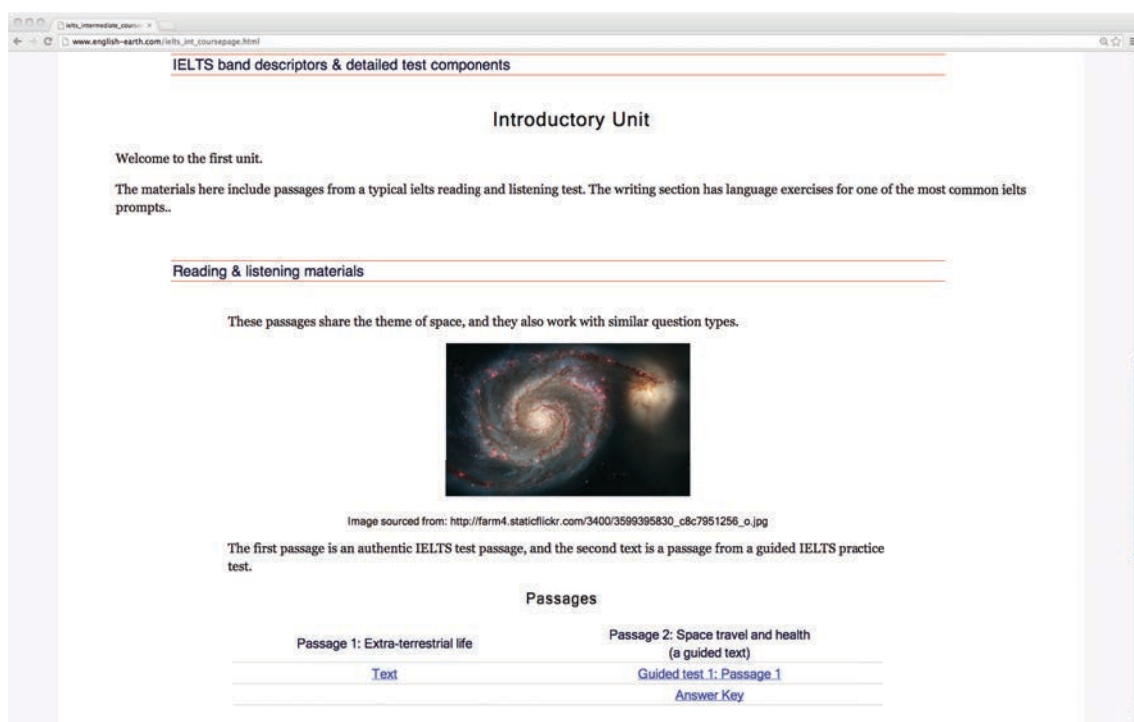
ielts_intermediate_course ×

www.english-earth.com/ielts_int_coursepage.html

IELTS band descriptors & detailed test components

Introductory Unit

Welcome to the first unit.

The materials here include passages from a typical ielts reading and listening test. The writing section has language exercises for one of the most common ielts prompts..

Reading & listening materials

These passages share the theme of space, and they also work with similar question types.

Image sourced from: http://farm4.staticflickr.com/3400/3599395830_c8c7951256_o.jpg

The first passage is an authentic IELTS test passage, and the second text is a passage from a guided IELTS practice test.

Passages

| Passage 1: Extra-terrestrial life | Passage 2: Space travel and health (a guided text) |
|---|---|
| Text | Guided test 1: Passage 1 |
| | Answer Key |